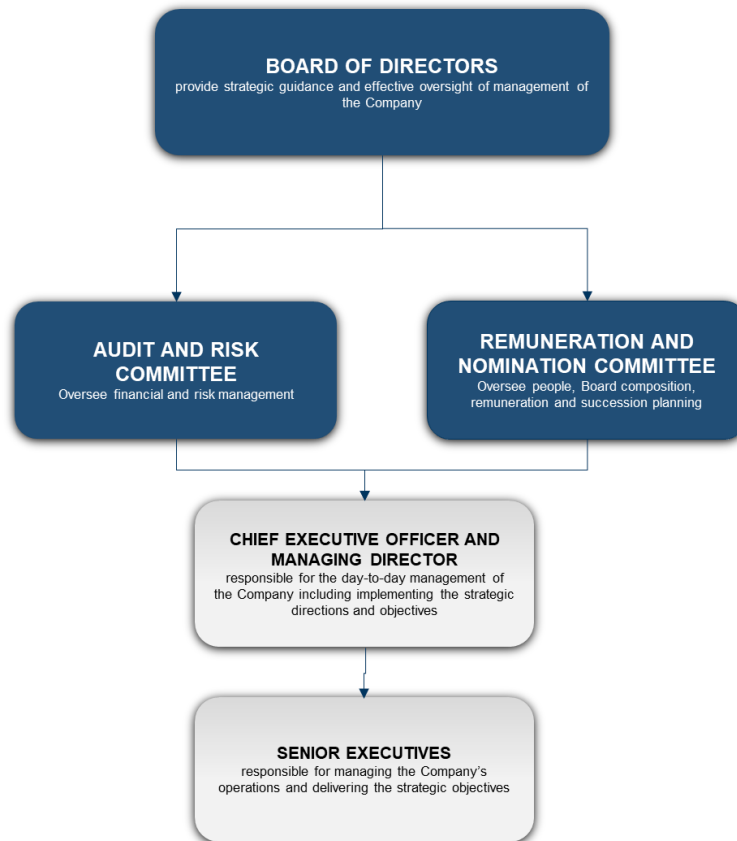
BOARD OF DIRECTORS
provide strategic guidance and effective oversight of management of the Company

AUDIT AND RISK COMMITTEE
Oversee financial and risk management

REMUNERATION AND NOMINATION COMMITTEE
Oversee people, Board composition, remuneration and succession planning

CHIEF EXECUTIVE OFFICER AND MANAGING DIRECTOR
responsible for the day-to-day management of the Company including implementing the strategic directions and objectives

SENIOR EXECUTIVES
responsible for managing the Company's operations and delivering the strategic objectives